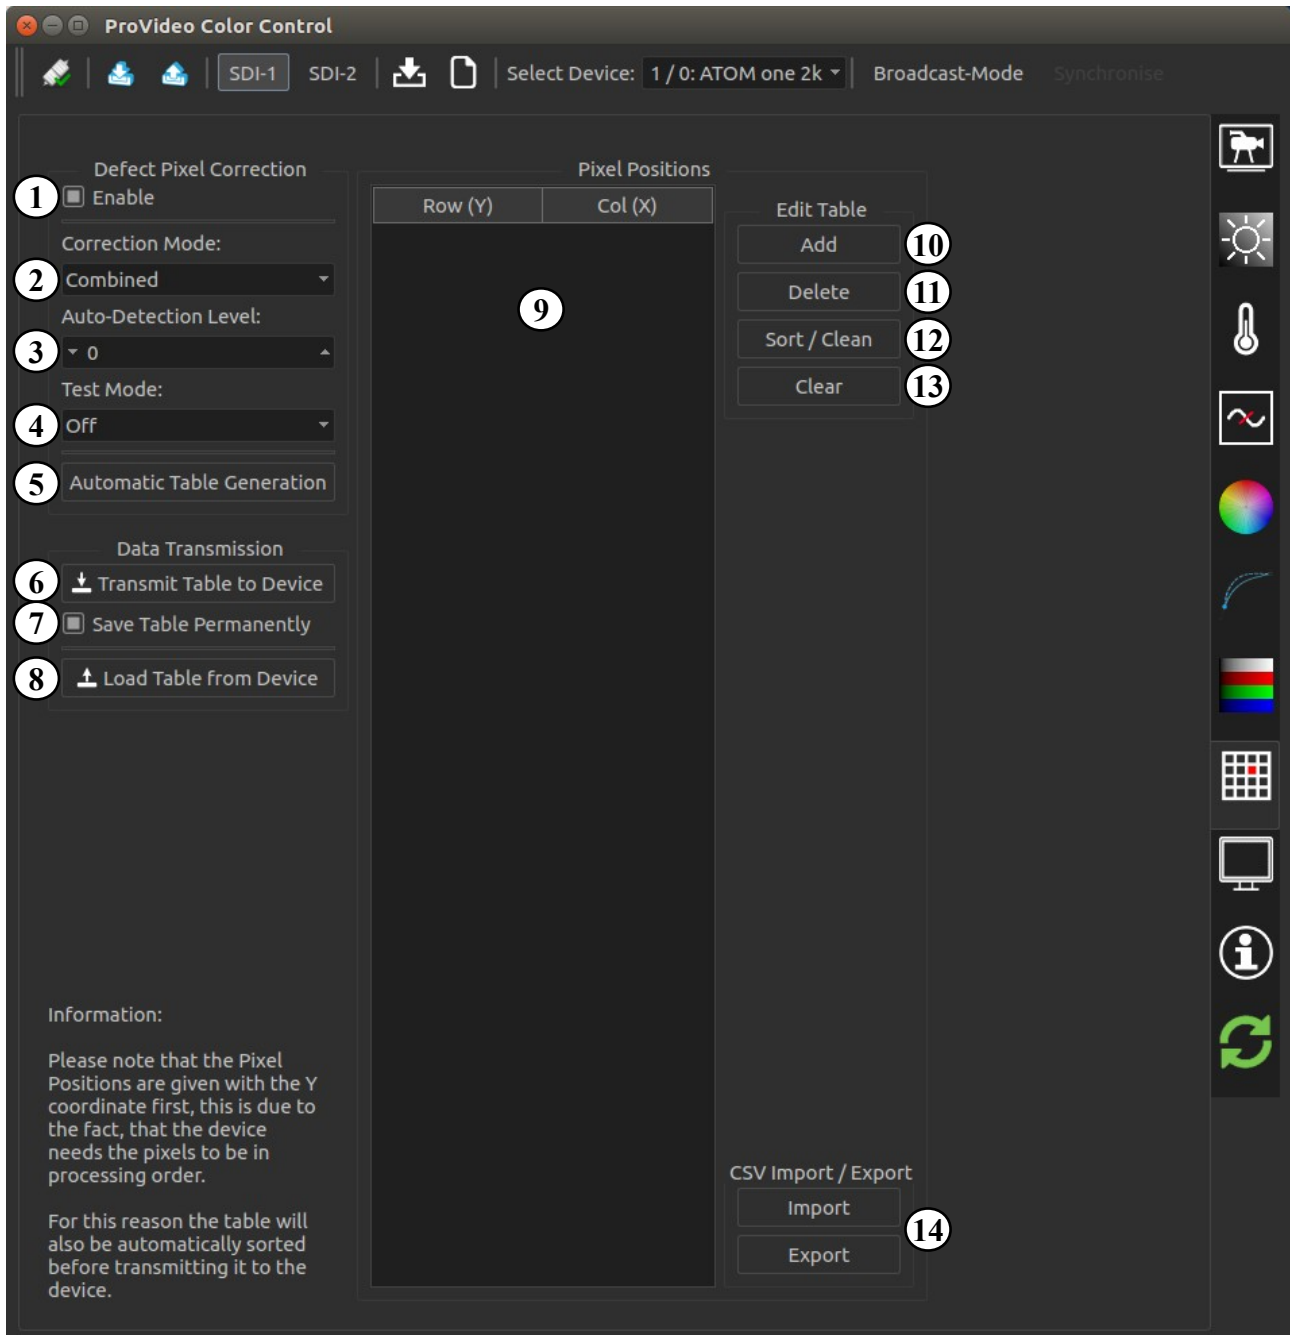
ProVideo Color Control

SDI-1 SDI-2 Select Device: 1 / 0: ATOM one 2k Broadcast-Mode Synchronise

Defect Pixel Correction
1 Enable
Correction Mode:
2 Combined
Auto-Detection Level:
3 0
Test Mode:
4 Off
5 Automatic Table Generation

Data Transmission
6 Transmit Table to Device
7 Save Table Permanently
8 Load Table from Device

Pixel Positions

| Row (Y) | Col (X) |
|---|---|

9

Edit Table
Add 10
Delete 11
Sort / Clean 12
Clear 13

Information:

Please note that the Pixel Positions are given with the Y coordinate first, this is due to the fact, that the device needs the pixels to be in processing order.

For this reason the table will also be automatically sorted before transmitting it to the device.

CSV Import / Export
Import
Export
14